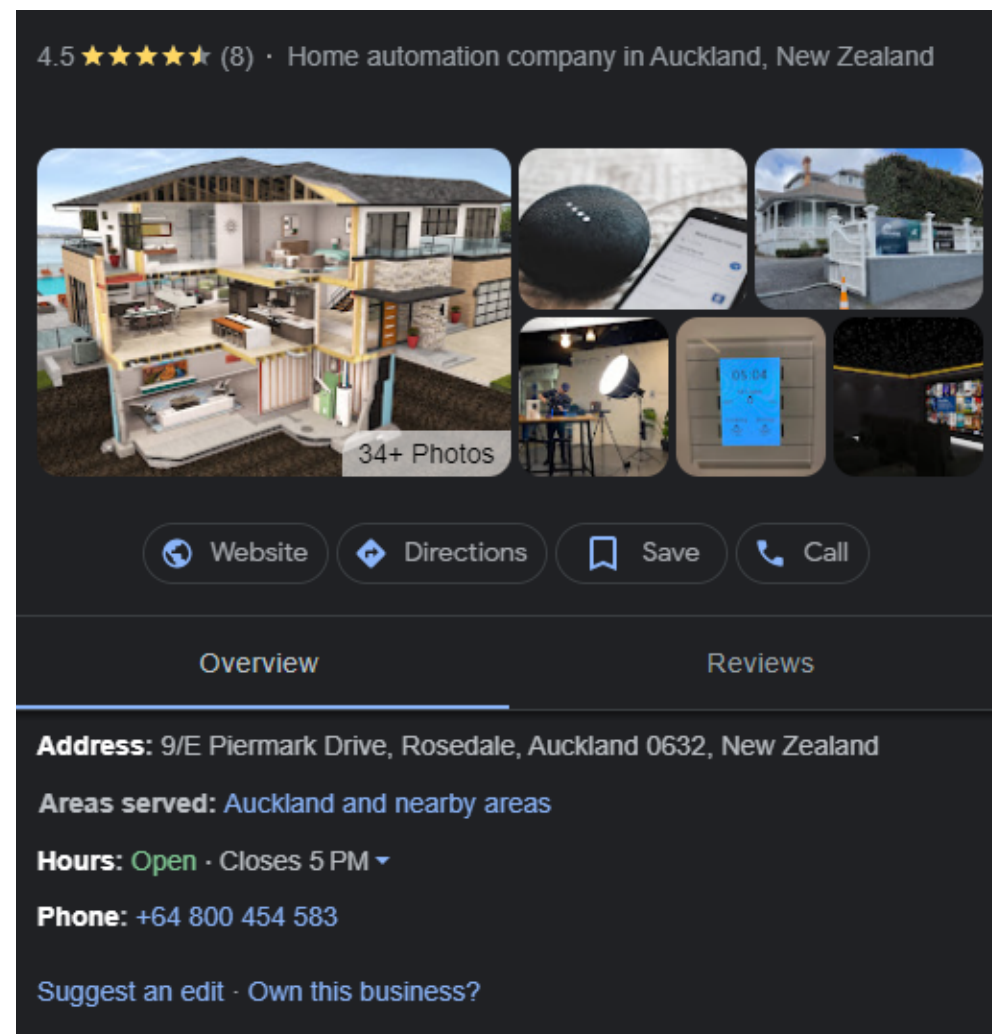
4.5 ★★★★★ (8) · Home automation company in Auckland, New Zealand

34+ Photos

Website Directions Save Call

Overview Reviews

Address: 9/E Piermark Drive, Rosedale, Auckland 0632, New Zealand

Areas served: Auckland and nearby areas

Hours: Open · Closes 5 PM

Phone: +64 800 454 583

Suggest an edit · Own this business?